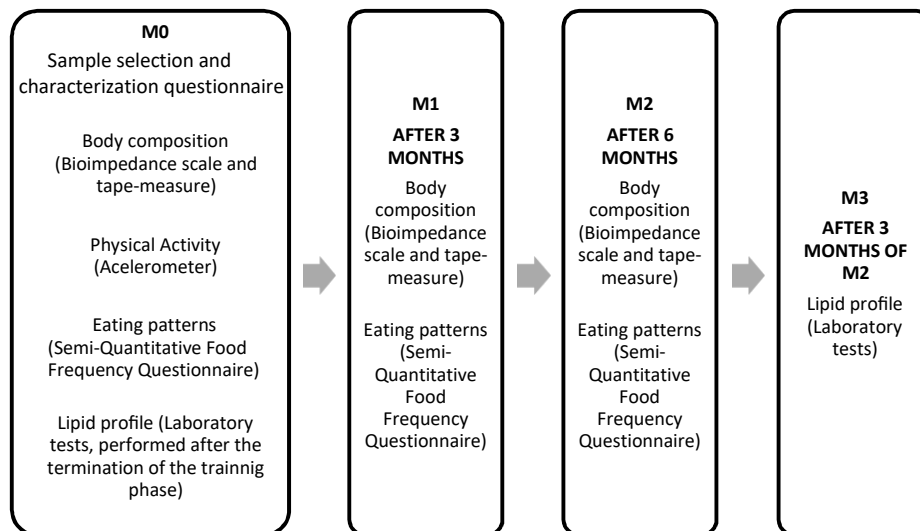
M0
Sample selection and characterization questionnaire

Body composition (Bioimpedance scale and tape-measure)

Physical Activity (Acelerometer)

Eating patterns (Semi-Quantitative Food Frequency Questionnaire)

Lipid profile (Laboratory tests, performed after the termination of the trainnig phase)

M1
AFTER 3 MONTHS
Body composition (Bioimpedance scale and tape-measure)

Eating patterns (Semi-Quantitative Food Frequency Questionnaire)

M2
AFTER 6 MONTHS
Body composition (Bioimpedance scale and tape-measure)

Eating patterns (Semi-Quantitative Food Frequency Questionnaire)

M3
AFTER 3 MONTHS OF M2
Lipid profile (Laboratory tests)